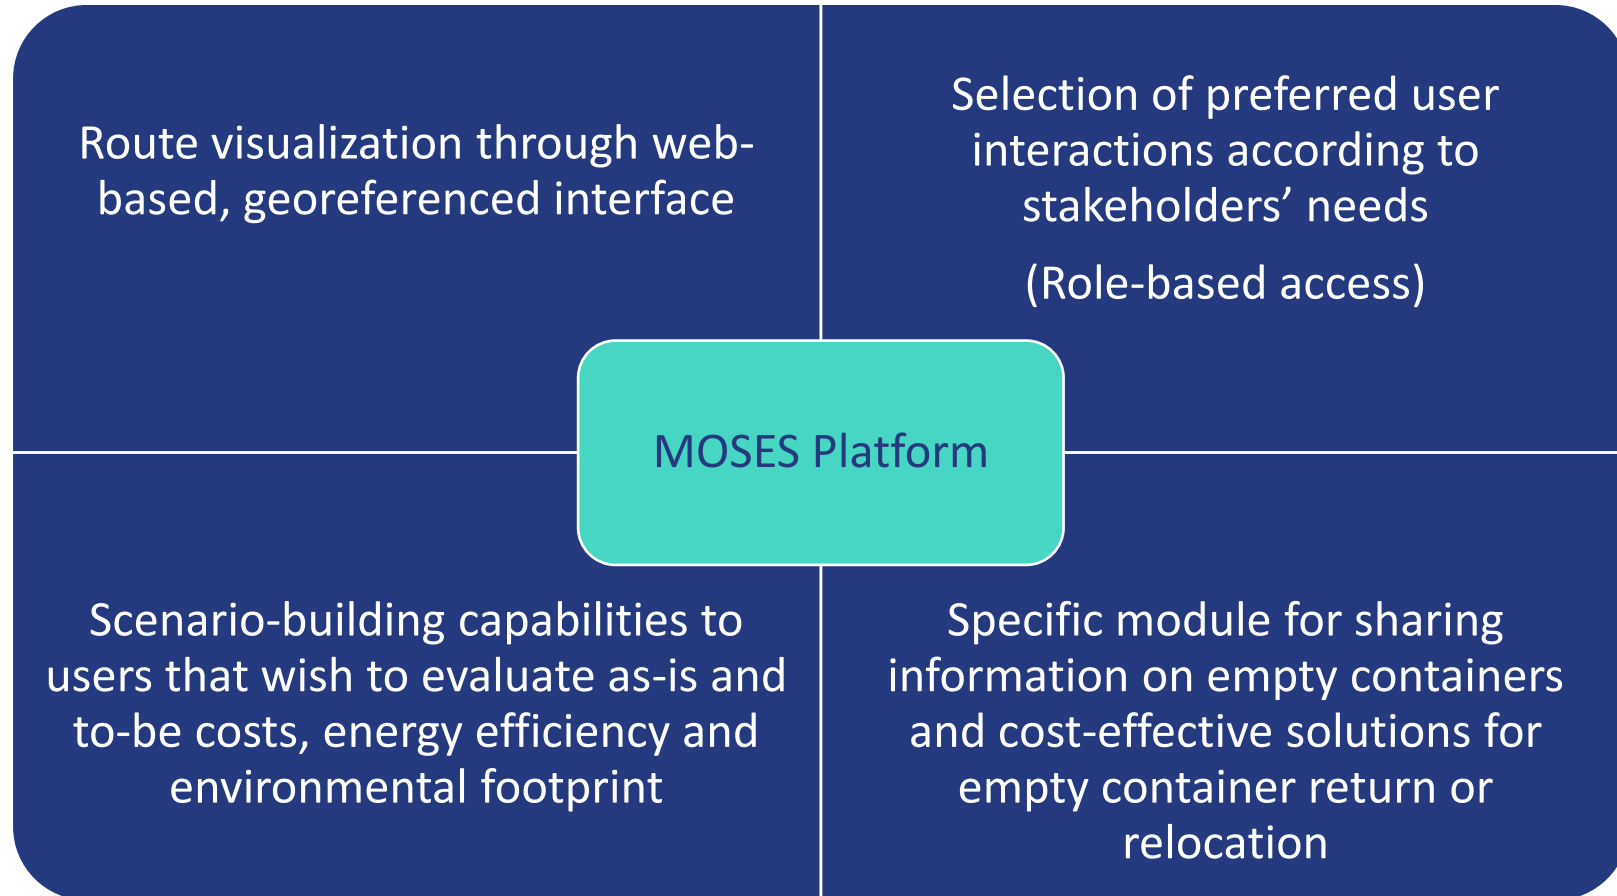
Route visualization through web-based, georeferenced interface

Selection of preferred user interactions according to stakeholders’ needs

(Role-based access)

MOSES Platform

Scenario-building capabilities to users that wish to evaluate as-is and to-be costs, energy efficiency and environmental footprint

Specific module for sharing information on empty containers and cost-effective solutions for empty container return or relocation